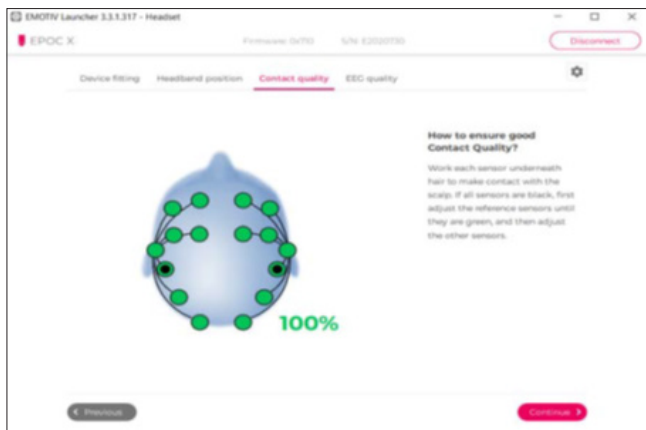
EMOTIV Launcher 3.3.1.317 - Headset

EPOC X

Firmware: 0x710 S/N: E2020710

Disconnect

Device fitting Headband position Contact quality EEG quality

How to ensure good Contact Quality?

Work each sensor underneath hair to make contact with the scalp. If all sensors are black, first adjust the reference sensors until they are green, and then adjust the other sensors.

100%

Previous

Continue